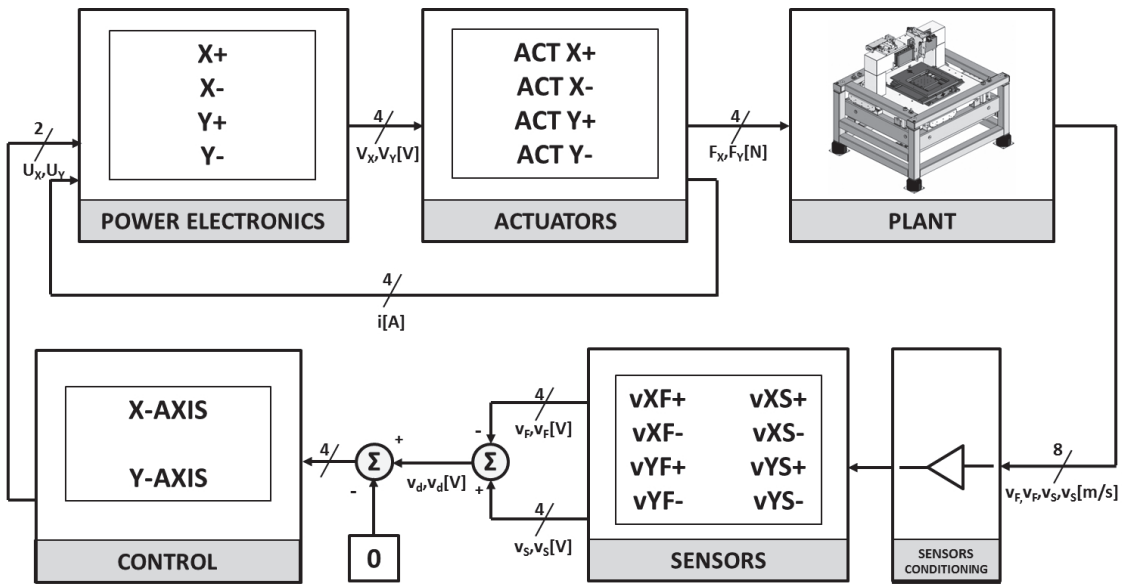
X+
X-
Y+
Y-

POWER ELECTRONICS

ACT X+
ACT X-
ACT Y+
ACT Y-

ACTUATORS

PLANT

2
$U_X, U_Y$

4
$V_X, V_Y[V]$

4
$F_X, F_Y[N]$

4
i[A]

X-AXIS

Y-AXIS

CONTROL

4

+
-
$\Sigma$

0

$v_d, v_d[V]$

-
+
$\Sigma$

4
$v_F, v_F[V]$

4
$v_S, v_S[V]$

vXF+
vXF-
vYF+
vYF-

vXS+
vXS-
vYS+
vYS-

SENSORS

SENSORS CONDITIONING

8
$v_F, v_F, v_S, v_S[m/s]$